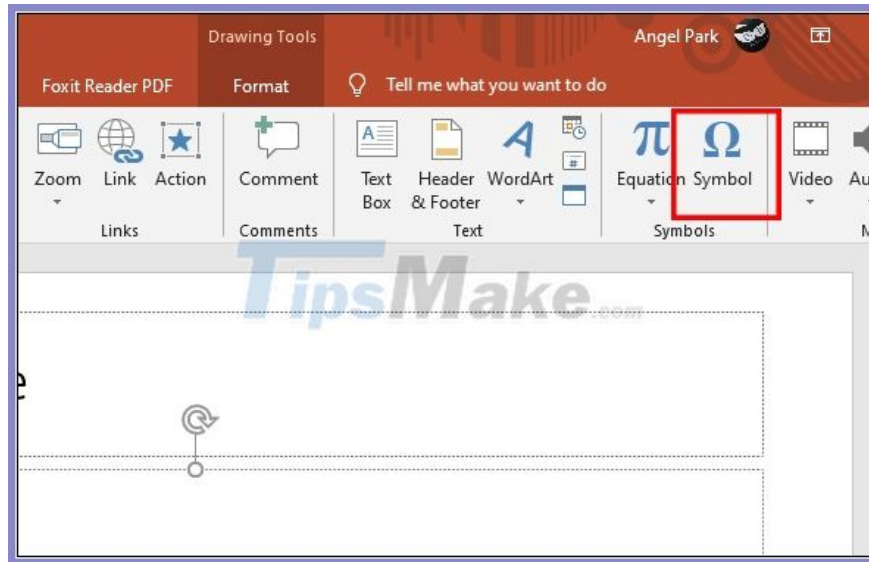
Drawing Tools

Angel Park

Foxit Reader PDF

Format

Tell me what you want to do

Zoom

Link

Action

Comment

Text Box

Header & Footer

WordArt

Equation

Symbol

Video

Au

Links

Comments

Text

Symbols

M

TipsMake.com

e